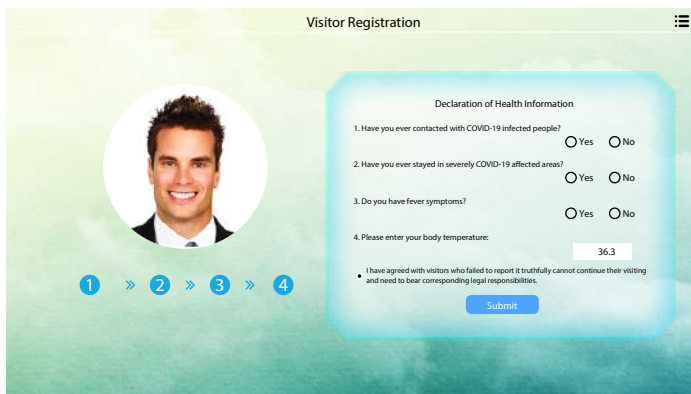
Visitor Registration

1 » 2 » 3 » 4

Declaration of Health Information

1. Have you ever contacted with COVID-19 infected people?

Yes No

2. Have you ever stayed in severely COVID-19 affected areas?

Yes No

3. Do you have fever symptoms?

Yes No

4. Please enter your body temperature:

36.3

I have agreed with visitors who failed to report it truthfully cannot continue their visiting and need to bear corresponding legal responsibilities.

Submit